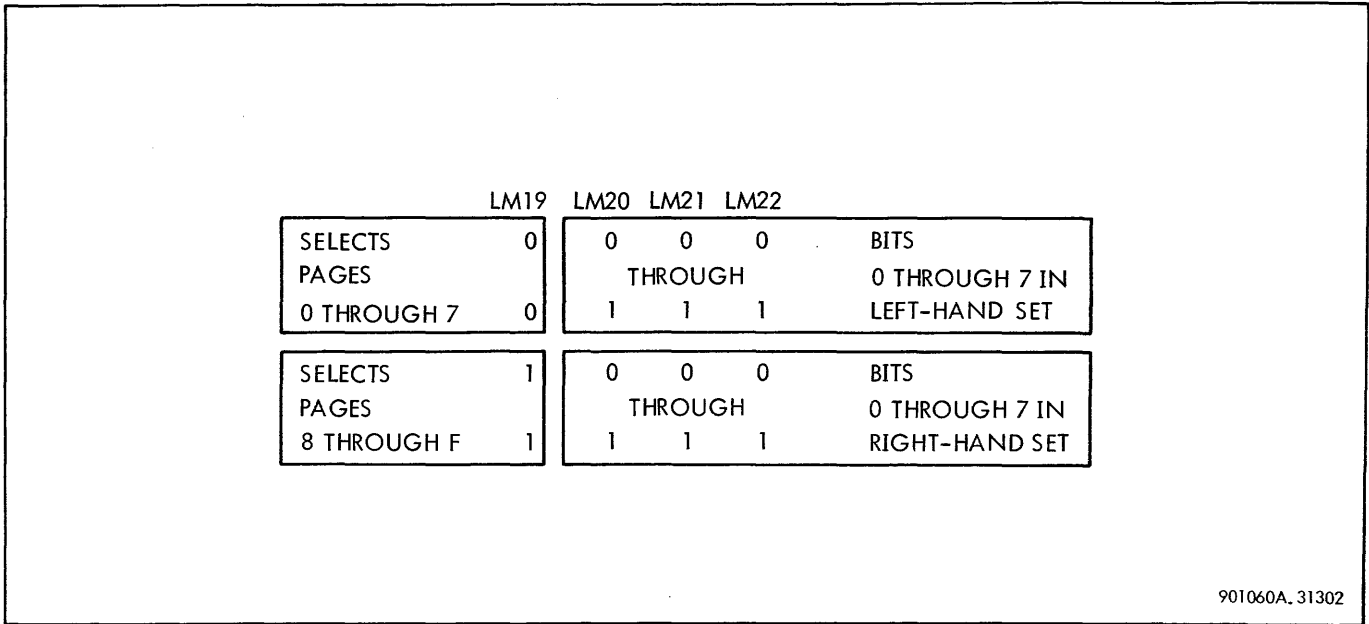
LM19 LM20 LM21 LM22

SELECTS PAGES 0 THROUGH 7 0 0 | 0 0 0 THROUGH 1 1 1 | BITS 0 THROUGH 7 IN LEFT-HAND SET

SELECTS PAGES 8 THROUGH F 1 1 | 0 0 0 THROUGH 1 1 1 | BITS 0 THROUGH 7 IN RIGHT-HAND SET

901060A. 31302